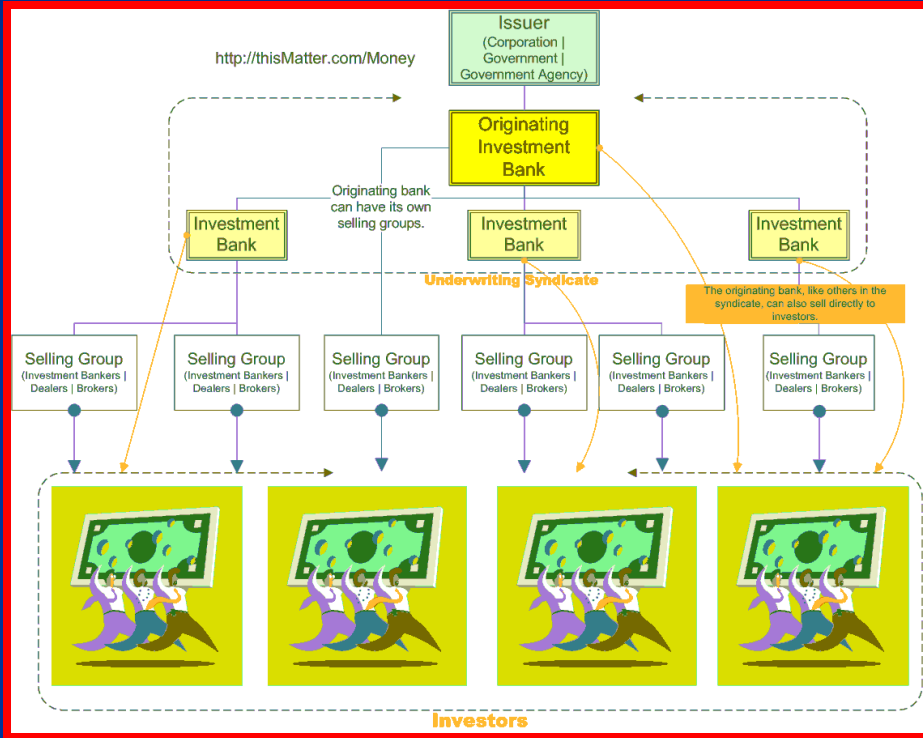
Issuer
(Corporation | Government | Government Agency)

http://thisMatter.com/Money

Originating Investment Bank

Originating bank can have its own selling groups.

Investment Bank

Investment Bank

Investment Bank

Underwriting Syndicate

The originating bank, like others in the syndicate, can also sell directly to investors.

Selling Group
(Investment Bankers | Dealers | Brokers)

Selling Group
(Investment Bankers | Dealers | Brokers)

Selling Group
(Investment Bankers | Dealers | Brokers)

Selling Group
(Investment Bankers | Dealers | Brokers)

Selling Group
(Investment Bankers | Dealers | Brokers)

Selling Group
(Investment Bankers | Dealers | Brokers)

Investors